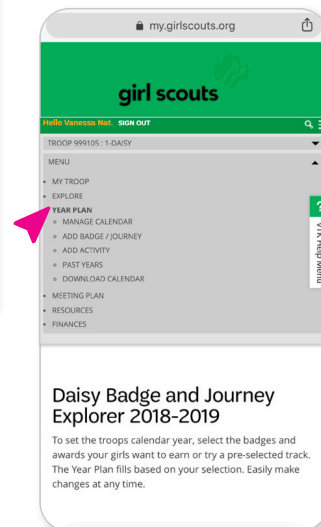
my.girlscouts.org

girl scouts

Hello Vanessa Nat. SIGN OUT

TROOP 999105 : 1-DAISY

MENU

MY TROOP
EXPLORE
YEAR PLAN
MANAGE CALENDAR
ADD BADGE / JOURNEY
ADD ACTIVITY
PAST YEARS
DOWNLOAD CALENDAR
MEETING PLAN
RESOURCES
FINANCES

? VTK Help Menu

Daisy Badge and Journey Explorer 2018-2019

To set the troops calendar year, select the badges and awards your girls want to earn or try a pre-selected track. The Year Plan fills based on your selection. Easily make changes at any time.